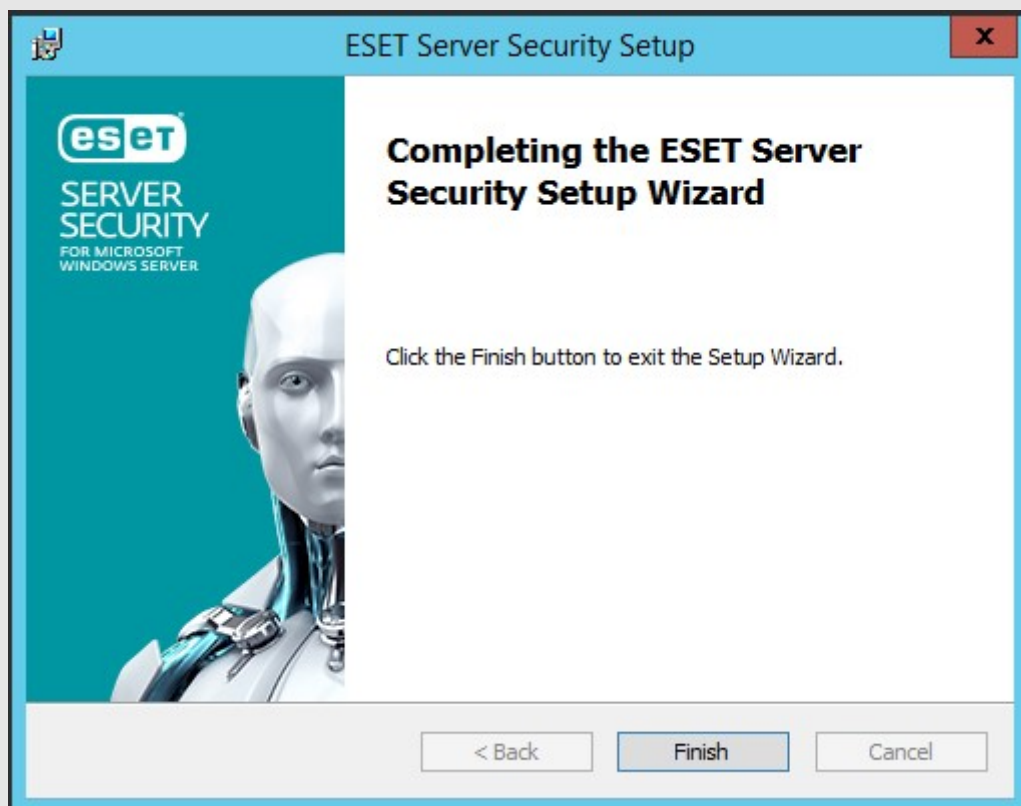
ESET Server Security Setup

x

eset

SERVER SECURITY

FOR MICROSOFT WINDOWS SERVER

Completing the ESET Server Security Setup Wizard

Click the Finish button to exit the Setup Wizard.

< Back

Finish

Cancel